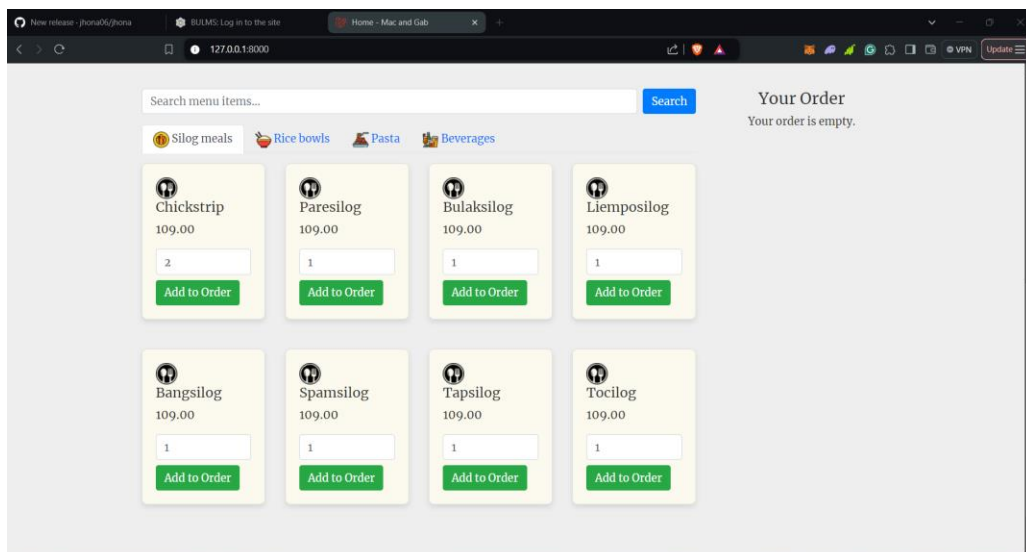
New release - jhona06/jhona
BULMS: Log in to the site
Home - Mac and Gab
127.0.0.1:8000
VPN
Update

Search menu items...
Search

Your Order
Your order is empty.

Silog meals
Rice bowls
Pasta
Beverages

Chickstrip
109.00
2
Add to Order

Paresilog
109.00
1
Add to Order

Bulaksilog
109.00
1
Add to Order

Liemposilog
109.00
1
Add to Order

Bangsilog
109.00
1
Add to Order

Spamsilog
109.00
1
Add to Order

Tapsilog
109.00
1
Add to Order

Tocilog
109.00
1
Add to Order